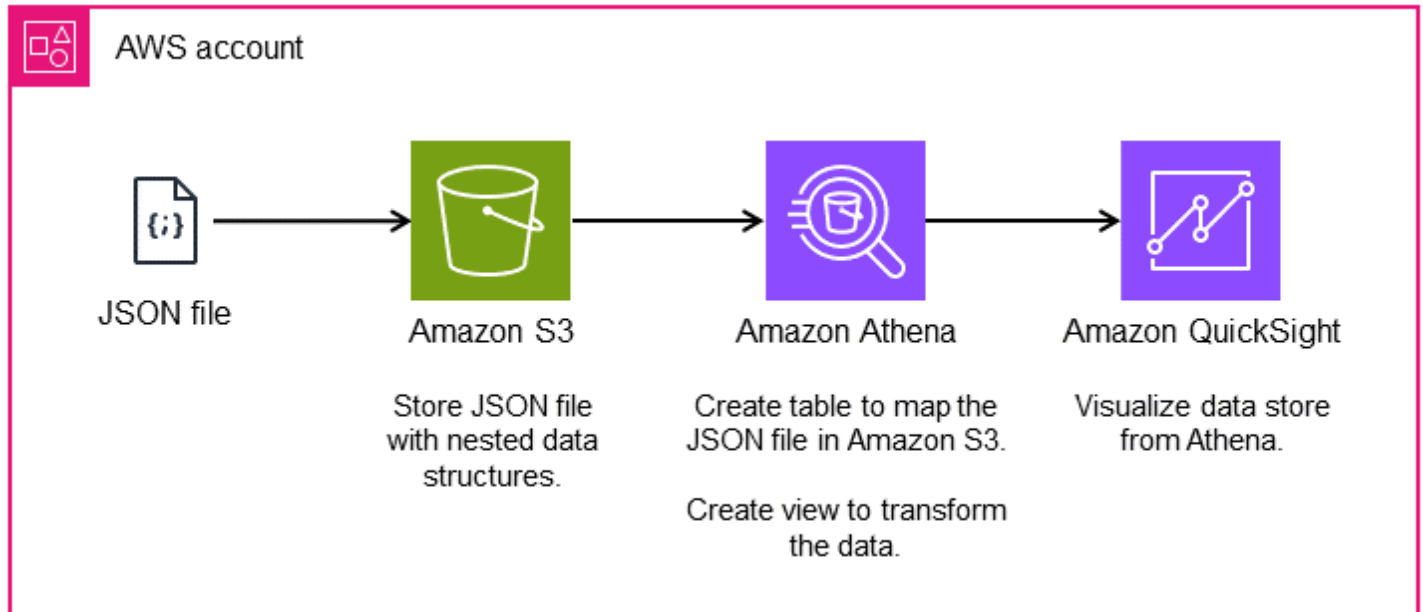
AWS account

{;}

JSON file

Amazon S3

Store JSON file with nested data structures.

Amazon Athena

Create table to map the JSON file in Amazon S3.

Create view to transform the data.

Amazon QuickSight

Visualize data store from Athena.